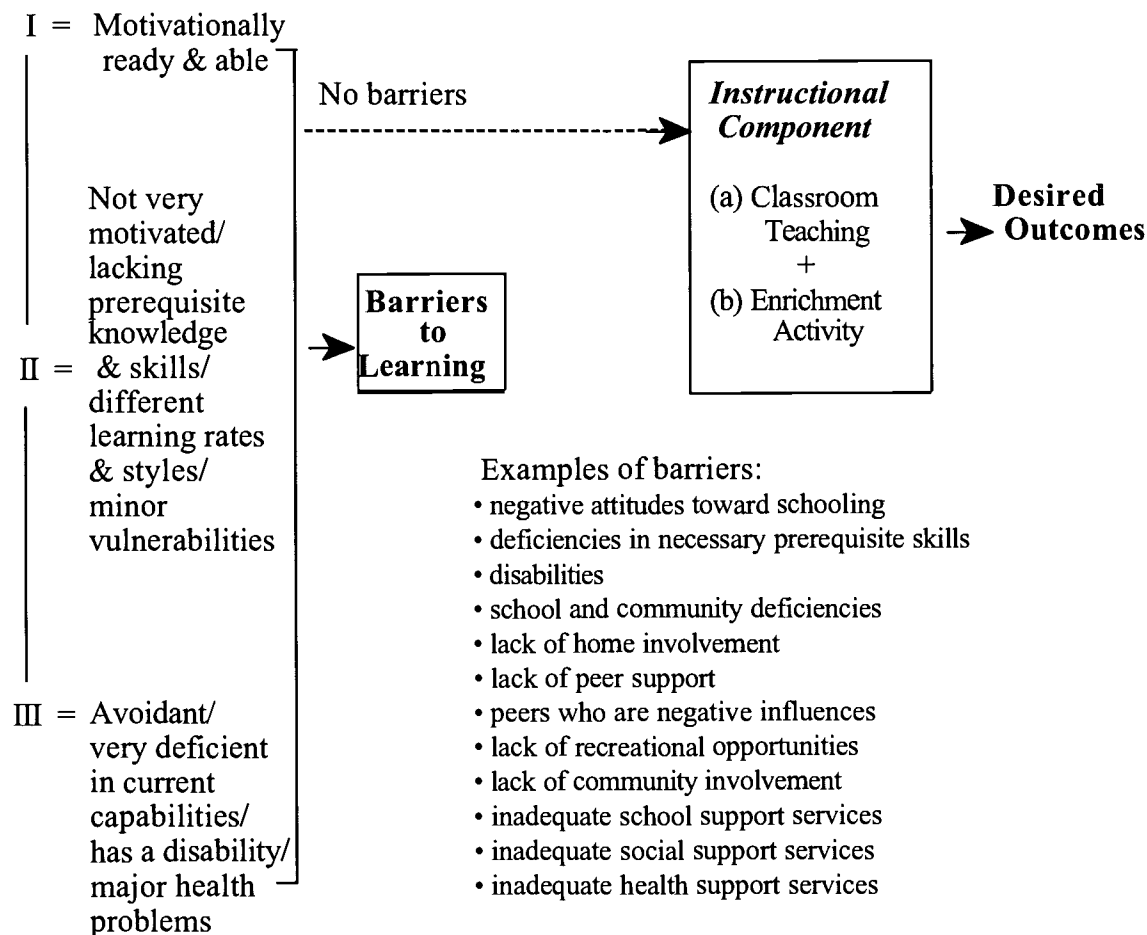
I = Motivationally ready & able

No barriers

*Instructional Component*

(a) Classroom Teaching
+
(b) Enrichment Activity

**Desired Outcomes**

Not very motivated/ lacking prerequisite knowledge
II = & skills/ different learning rates & styles/ minor vulnerabilities

**Barriers to Learning**

III = Avoidant/ very deficient in current capabilities/ has a disability/ major health problems

Examples of barriers:
• negative attitudes toward schooling
• deficiencies in necessary prerequisite skills
• disabilities
• school and community deficiencies
• lack of home involvement
• lack of peer support
• peers who are negative influences
• lack of recreational opportunities
• lack of community involvement
• inadequate school support services
• inadequate social support services
• inadequate health support services